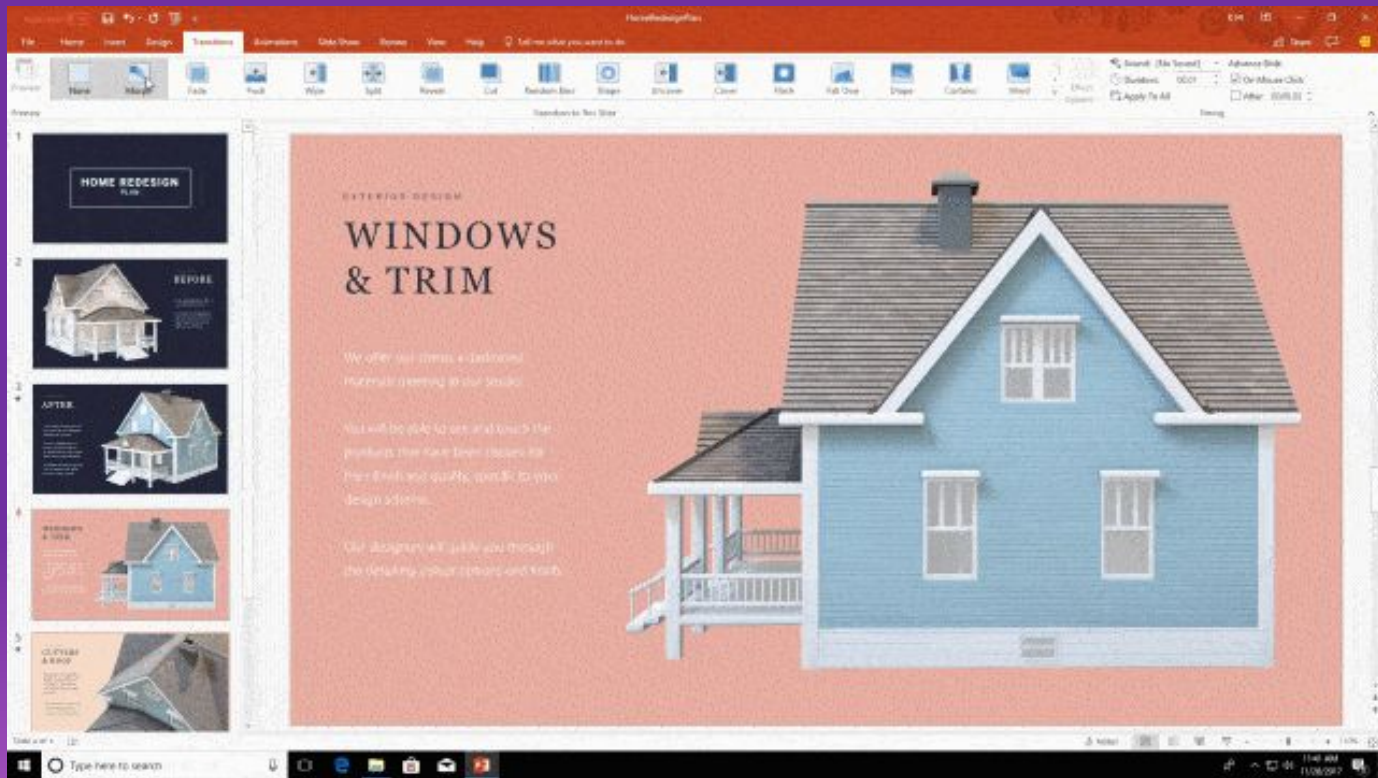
HomeRedesignPlan

File Home Insert Design Transitions Animations Slide Show Review View Help Tell me what you want to do

Share

Preview None Morph Fade Push Wipe Split Reveal Cut Random Bars Shape Uncover Cover Flash Fall Over Drape Curtains Wind Effect Options

Sound: [No Sound] Duration: Apply To All Advance Slide On Mouse Click After:

Preview Transition to This Slide Timing

1

HOME REDESIGN PLAN

2

BEFORE

3

AFTER

4

WINDOWS & TRIM

5

GUTTERS & ROOF

EXTERIOR DESIGN

WINDOWS & TRIM

We offer our clients a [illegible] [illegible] in our studio.

You will be able to see and touch the products that have been chosen for their finish and quality, specific to your design scheme.

Our designers will guide you through the finishing colour options and finish.

Slide 4 of 5

Notes

Type here to search

11:46 AM